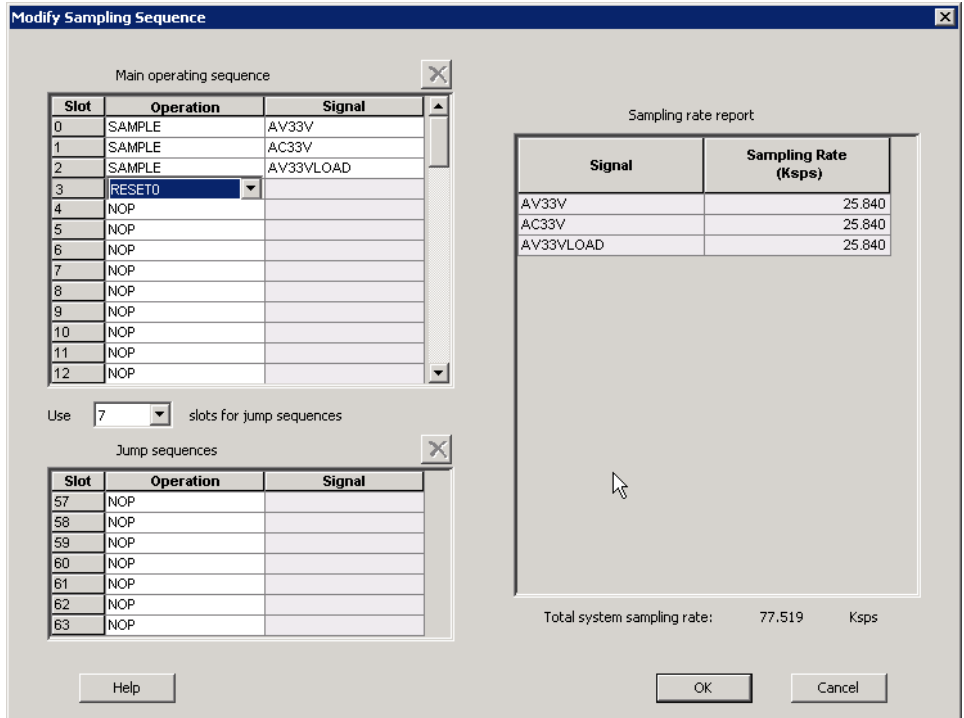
Modify Sampling Sequence

Main operating sequence

| Slot | Operation | Signal |
|---|---|---|
| 0 | SAMPLE | AV33V |
| 1 | SAMPLE | AC33V |
| 2 | SAMPLE | AV33VLOAD |
| 3 | RESET0 | |
| 4 | NOP | |
| 5 | NOP | |
| 6 | NOP | |
| 7 | NOP | |
| 8 | NOP | |
| 9 | NOP | |
| 10 | NOP | |
| 11 | NOP | |
| 12 | NOP | |

Use 7 slots for jump sequences

Jump sequences

| Slot | Operation | Signal |
|---|---|---|
| 57 | NOP | |
| 58 | NOP | |
| 59 | NOP | |
| 60 | NOP | |
| 61 | NOP | |
| 62 | NOP | |
| 63 | NOP | |

Sampling rate report

| Signal | Sampling Rate (Ksps) |
|---|---|
| AV33V | 25.840 |
| AC33V | 25.840 |
| AV33VLOAD | 25.840 |

Total system sampling rate: 77.519 Ksps

Help

OK

Cancel